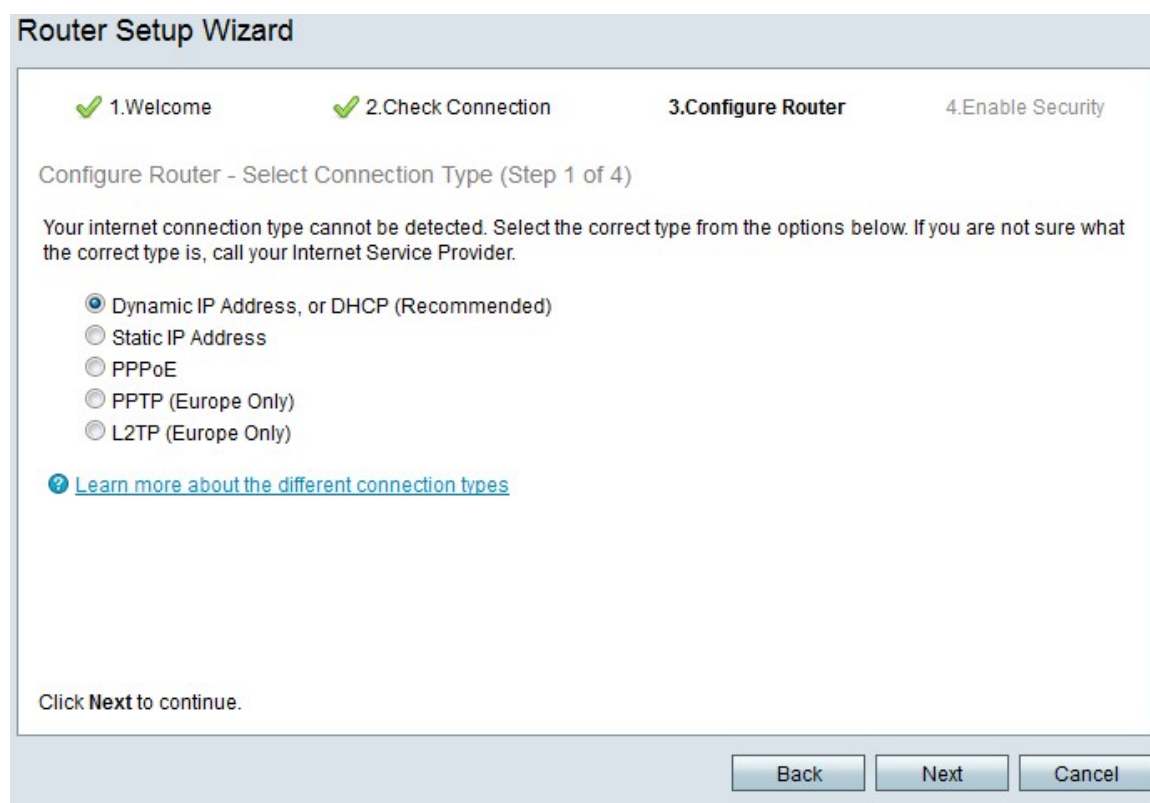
Router Setup Wizard

1.Welcome 2.Check Connection 3.Configure Router 4.Enable Security

Configure Router - Select Connection Type (Step 1 of 4)

Your internet connection type cannot be detected. Select the correct type from the options below. If you are not sure what the correct type is, call your Internet Service Provider.

Dynamic IP Address, or DHCP (Recommended)
Static IP Address
PPPoE
PPTP (Europe Only)
L2TP (Europe Only)

Learn more about the different connection types

Click Next to continue.

Back Next Cancel